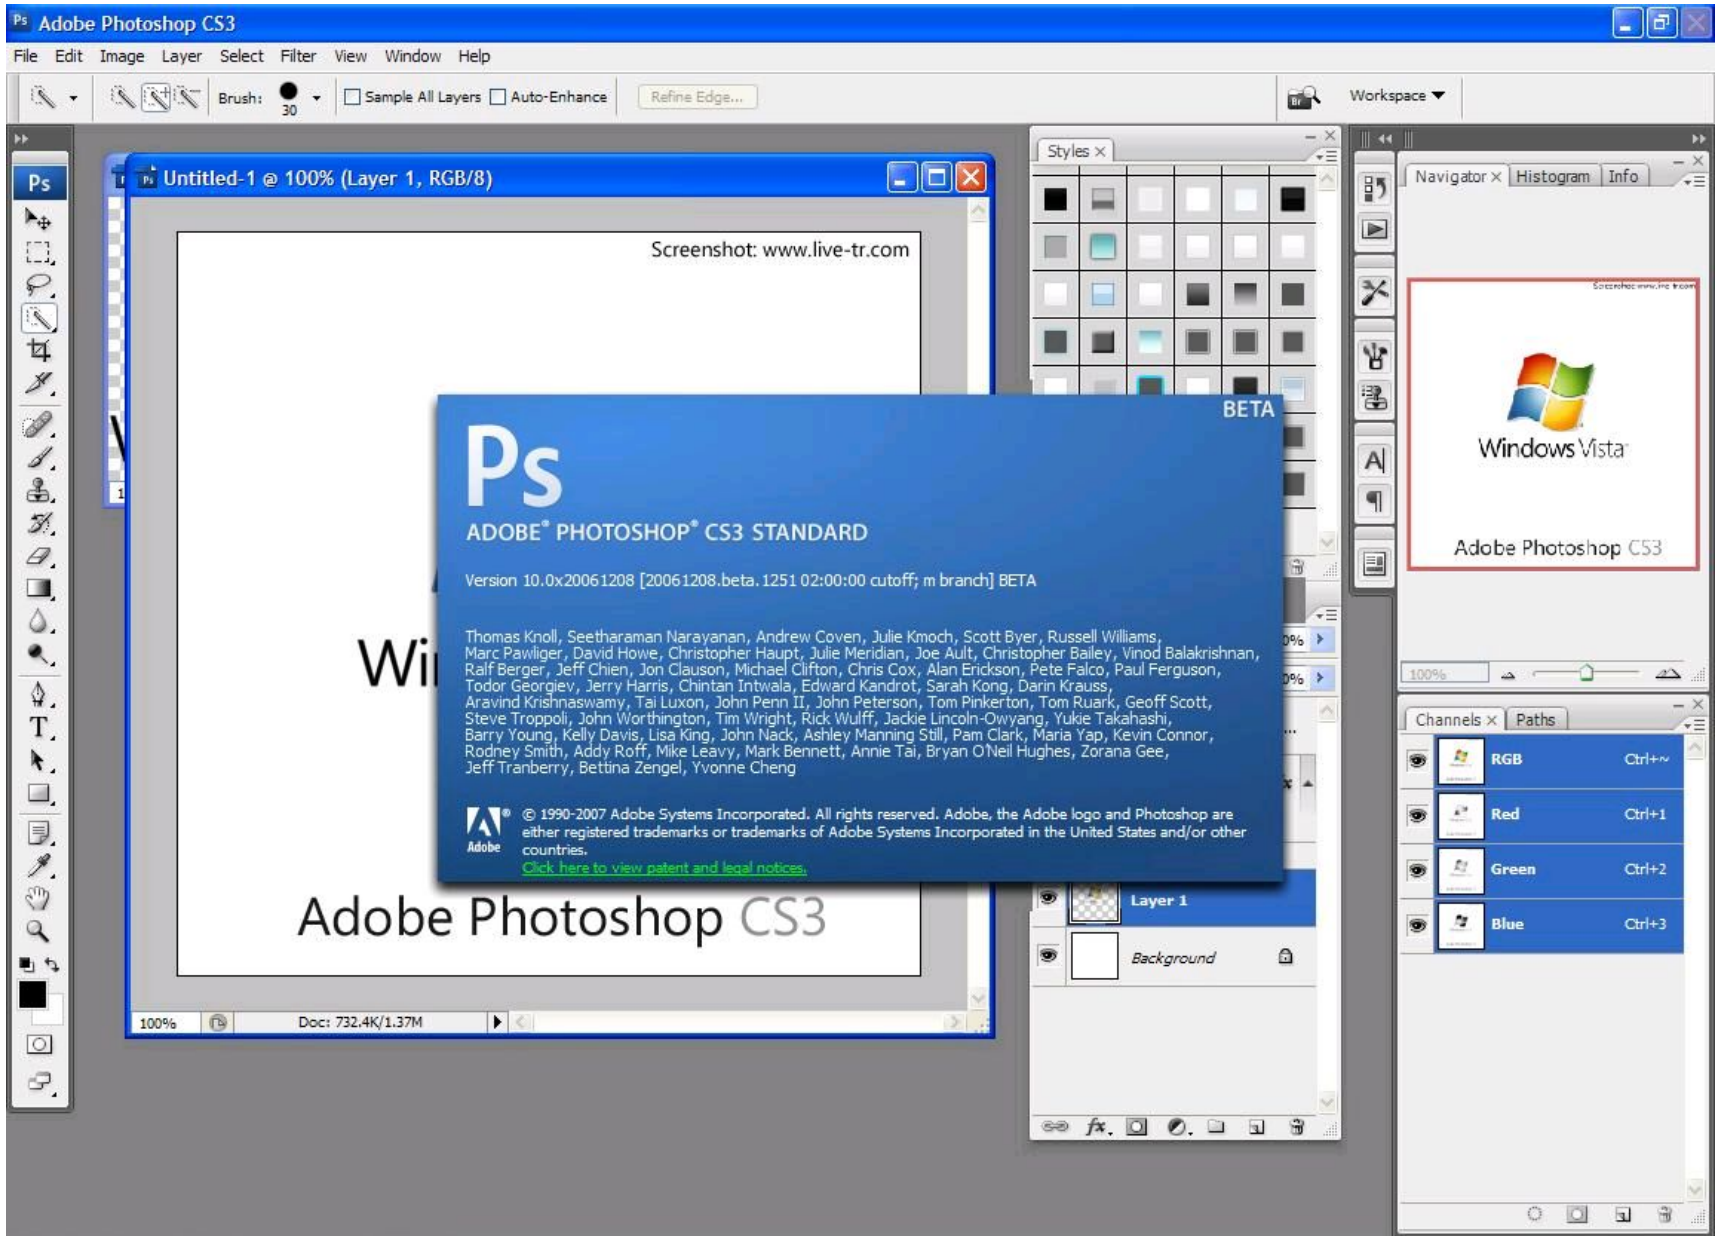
Adobe Photoshop CS3

File Edit Image Layer Select Filter View Window Help

Brush: 30 Sample All Layers Auto-Enhance Refine Edge...

Workspace

Untitled-1 @ 100% (Layer 1, RGB/8)

Screenshot: www.live-tr.com

Wi

Adobe Photoshop CS3

100% Doc: 732.4K/1.37M

Styles

BETA

Ps

ADOBE® PHOTOSHOP® CS3 STANDARD

Version 10.0x20061208 [20061208.beta.1251 02:00:00 cutoff; m branch] BETA

Thomas Knoll, Seetharaman Narayanan, Andrew Coven, Julie Kmoch, Scott Byer, Russell Williams, Marc Pawliger, David Howe, Christopher Haupt, Julie Meridian, Joe Ault, Christopher Bailey, Vinod Balakrishnan, Ralf Berger, Jeff Chien, Jon Clauson, Michael Clifton, Chris Cox, Alan Erickson, Pete Falco, Paul Ferguson, Todor Georgiev, Jerry Harris, Chintan Intwala, Edward Kandrot, Sarah Kong, Darin Krauss, Aravind Krishnaswamy, Tai Luxon, John Penn II, John Peterson, Tom Pinkerton, Tom Ruark, Geoff Scott, Steve Troppoli, John Worthington, Tim Wright, Rick Wulff, Jackie Lincoln-Owyang, Yukie Takahashi, Barry Young, Kelly Davis, Lisa King, John Nack, Ashley Manning Still, Pam Clark, Maria Yap, Kevin Connor, Rodney Smith, Addy Roff, Mike Leavy, Mark Bennett, Annie Tai, Bryan O'Neil Hughes, Zorana Gee, Jeff Tranberry, Bettina Zengel, Yvonne Cheng

Adobe

© 1990-2007 Adobe Systems Incorporated. All rights reserved. Adobe, the Adobe logo and Photoshop are either registered trademarks or trademarks of Adobe Systems Incorporated in the United States and/or other countries.
Click here to view patent and legal notices.

Layer 1
Background

Navigator Histogram Info

Windows Vista

Adobe Photoshop CS3

100%

Channels Paths

RGB Ctrl+~
Red Ctrl+1
Green Ctrl+2
Blue Ctrl+3